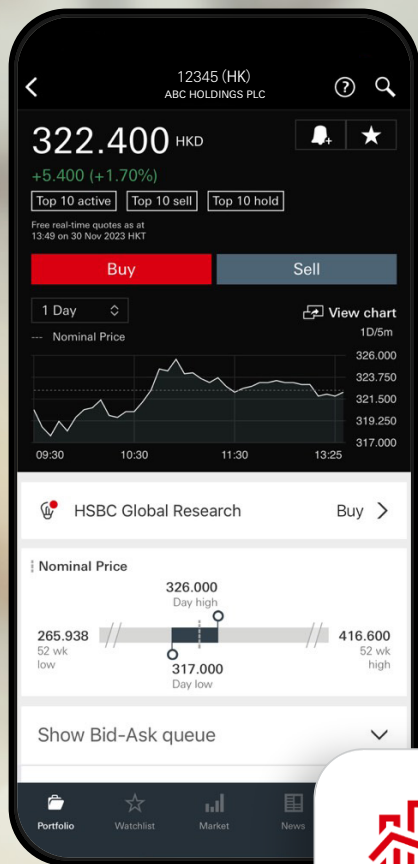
12345 (HK)
ABC HOLDINGS PLC

322.400 HKD
+5.400 (+1.70%)

Top 10 active
Top 10 sell
Top 10 hold

Free real-time quotes as at 13:49 on 30 Nov 2023 HKT

Buy
Sell

1 Day
View chart
--- Nominal Price
1D/5m
326.000
323.750
321.500
319.250
317.000
09:30
10:30
11:30
13:25

HSBC Global Research
Buy

Nominal Price
326.000
Day high
265.938
52 wk low
416.600
52 wk high
317.000
Day low

Show Bid-Ask queue

Portfolio
Watchlist
Market
News